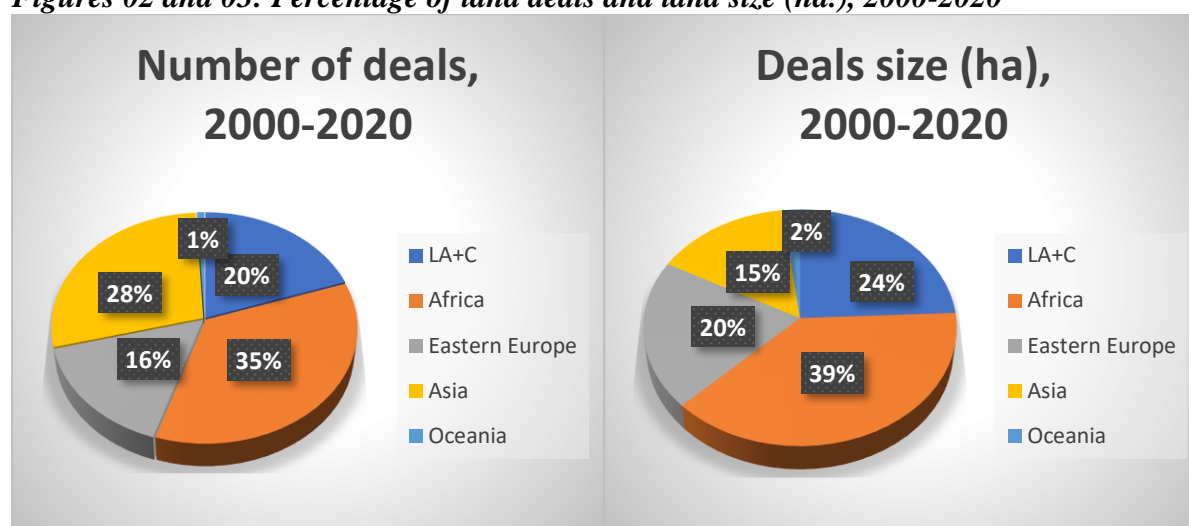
Figures 02 and 03: Percentage of land deals and land size (ha.), 2000-2020

Number of deals, 2000-2020

1%
20%
28%
16%
35%

LA+C
Africa
Eastern Europe
Asia
Oceania

Deals size (ha), 2000-2020

2%
15%
24%
20%
39%

LA+C
Africa
Eastern Europe
Asia
Oceania